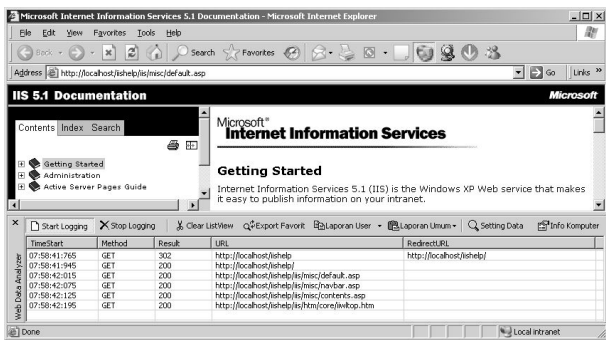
Microsoft Internet Information Services 5.1 Documentation - Microsoft Internet Explorer

File Edit View Favorites Tools Help

Back Search Favorites

Address http://localhost/iishelp/iis/misc/default.asp Go Links »

IIS 5.1 Documentation Microsoft

Contents Index Search

Getting Started
Administration
Active Server Pages Guide

Microsoft®
Internet Information Services

Getting Started

Internet Information Services 5.1 (IIS) is the Windows XP Web service that makes it easy to publish information on your intranet.

Start Logging | Stop Logging | Clear ListView | Export Favorit | Laporan User | Laporan Umum | Setting Data | Info Komputer

| TimeStart | Method | Result | URL | RedirectURL |
|---|---|---|---|---|
| 07:58:41:765 | GET | 302 | http://localhost/iishelp | http://localhost/iishelp/ |
| 07:58:41:945 | GET | 200 | http://localhost/iishelp/ | |
| 07:58:42:015 | GET | 200 | http://localhost/iishelp/iis/misc/default.asp | |
| 07:58:42:075 | GET | 200 | http://localhost/iishelp/iis/misc/navbar.asp | |
| 07:58:42:125 | GET | 200 | http://localhost/iishelp/iis/misc/contents.asp | |
| 07:58:42:195 | GET | 200 | http://localhost/iishelp/iis/htm/core/iiwltop.htm | |

Web Data Analyzer

Done Local intranet